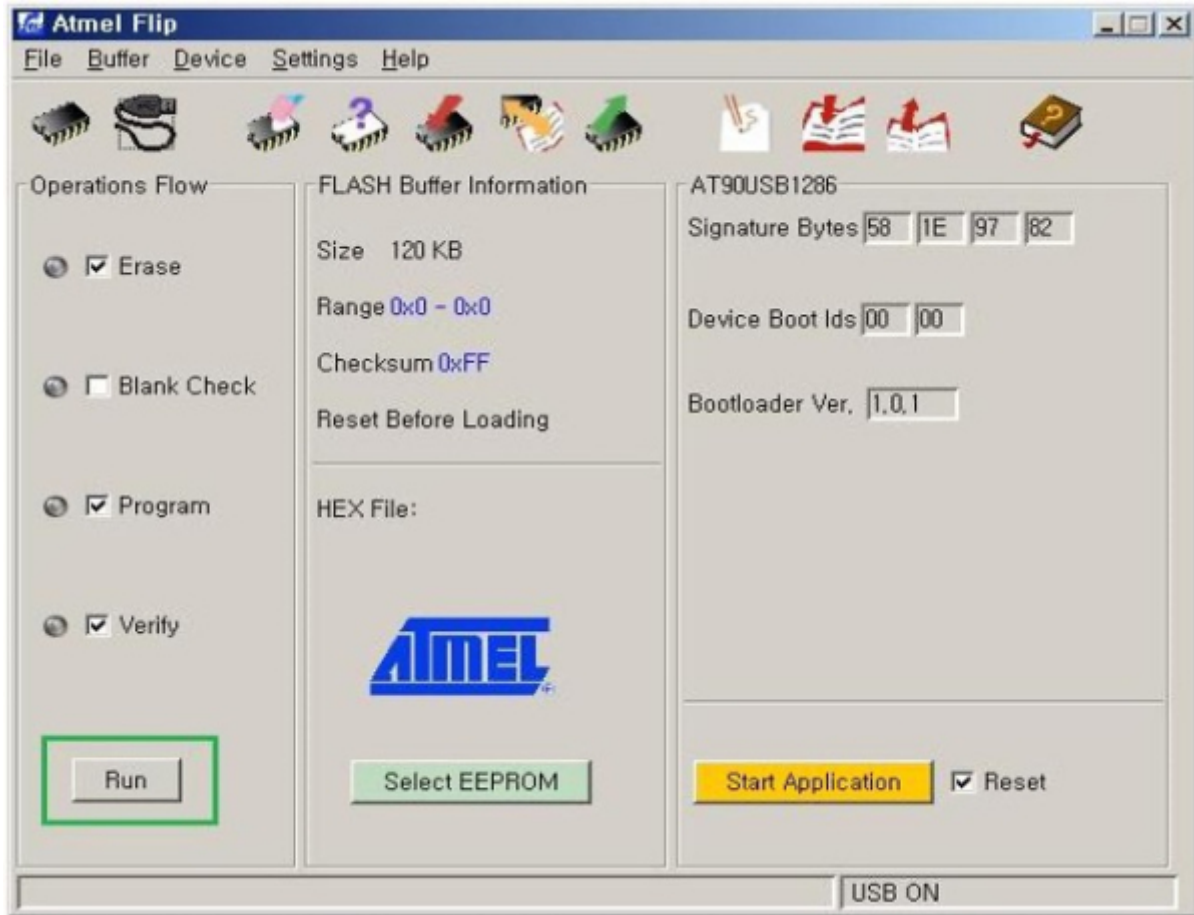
Atmel Flip

File Buffer Device Settings Help

Operations Flow

Erase

Blank Check

Program

Verify

Run

FLASH Buffer Information

Size 120 KB

Range 0x0 - 0x0

Checksum 0xFF

Reset Before Loading

HEX File:

ATMEL

Select EEPROM

AT90USB1286

Signature Bytes 58 1E 97 82

Device Boot Ids 00 00

Bootloader Ver. 1.0.1

Start Application

Reset

USB ON